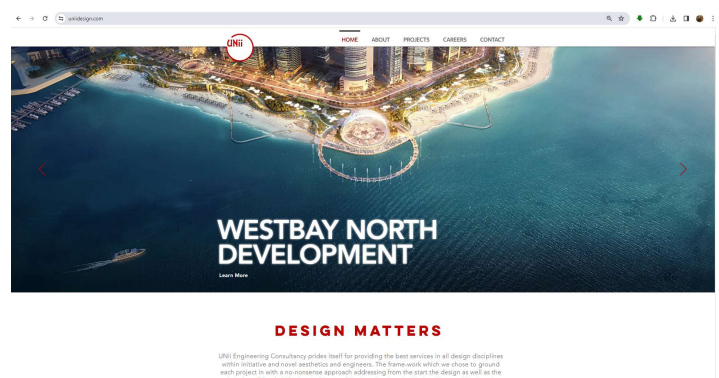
unidesign.com

UNii

HOME ABOUT PROJECTS CAREERS CONTACT

WESTBAY NORTH DEVELOPMENT

Learn More

DESIGN MATTERS

UNii Engineering Consultancy prides itself for providing the best services in all design disciplines within initiative and novel aesthetics and engineers. The frame-work which we chose to ground each project in with a no-nonsense approach addressing from the start the design as well as the